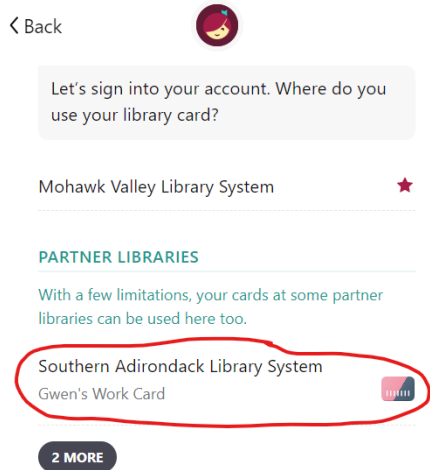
< Back

Let's sign into your account. Where do you use your library card?

Mohawk Valley Library System

PARTNER LIBRARIES

With a few limitations, your cards at some partner libraries can be used here too.

Southern Adirondack Library System
Gwen's Work Card

2 MORE